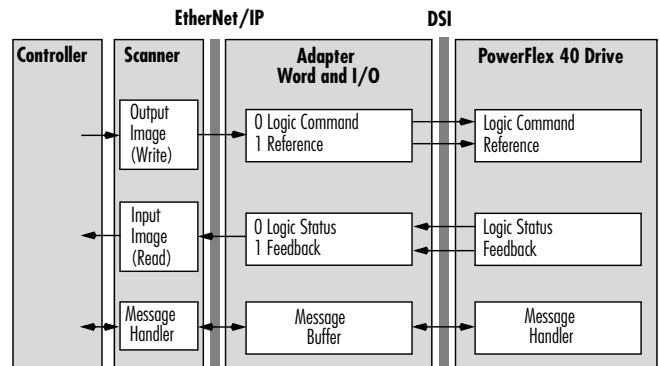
EtherNet/IP

DSI

Controller

Scanner

Adapter
Word and I/O

PowerFlex 40 Drive

Output
Image
(Write)

0 Logic Command
1 Reference

Logic Command
Reference

Input
Image
(Read)

0 Logic Status
1 Feedback

Logic Status
Feedback

Message
Handler

Message
Buffer

Message
Handler